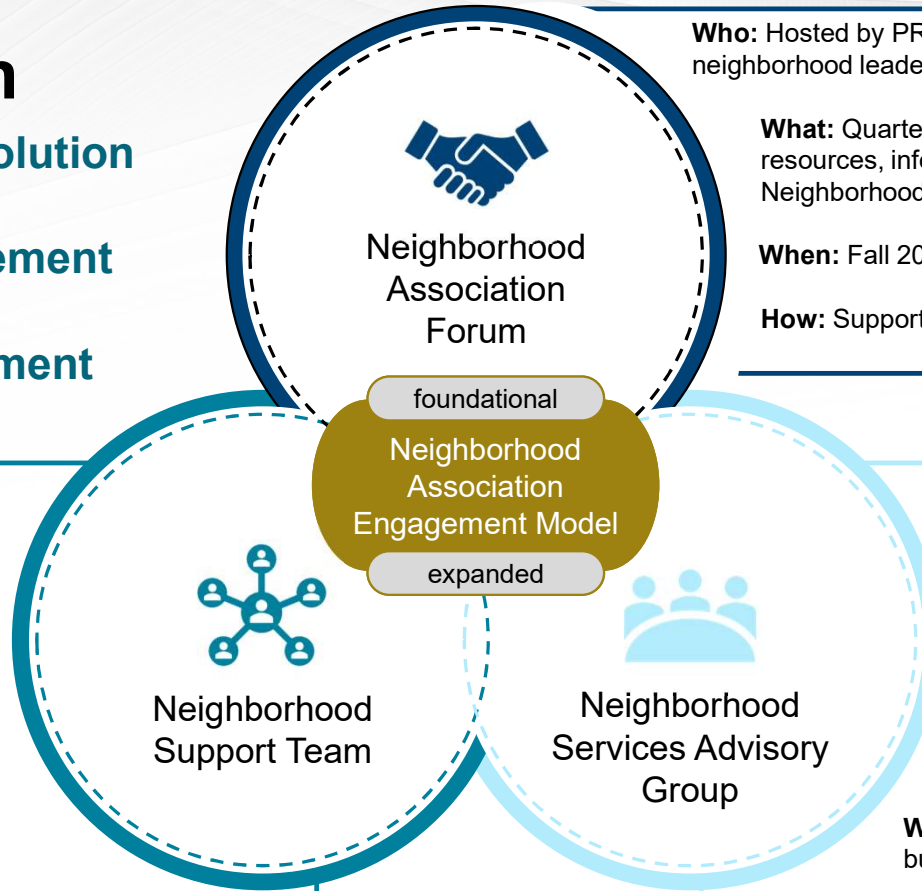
n

olution

ement

ment

Neighborhood Association Forum

Who: Hosted by PR
neighborhood leade

What: Quarte
resources, inf
Neighborhood

When: Fall 20

How: Support

foundational

Neighborhood Association Engagement Model

expanded

Neighborhood Support Team

Neighborhood Services Advisory Group

W
bu